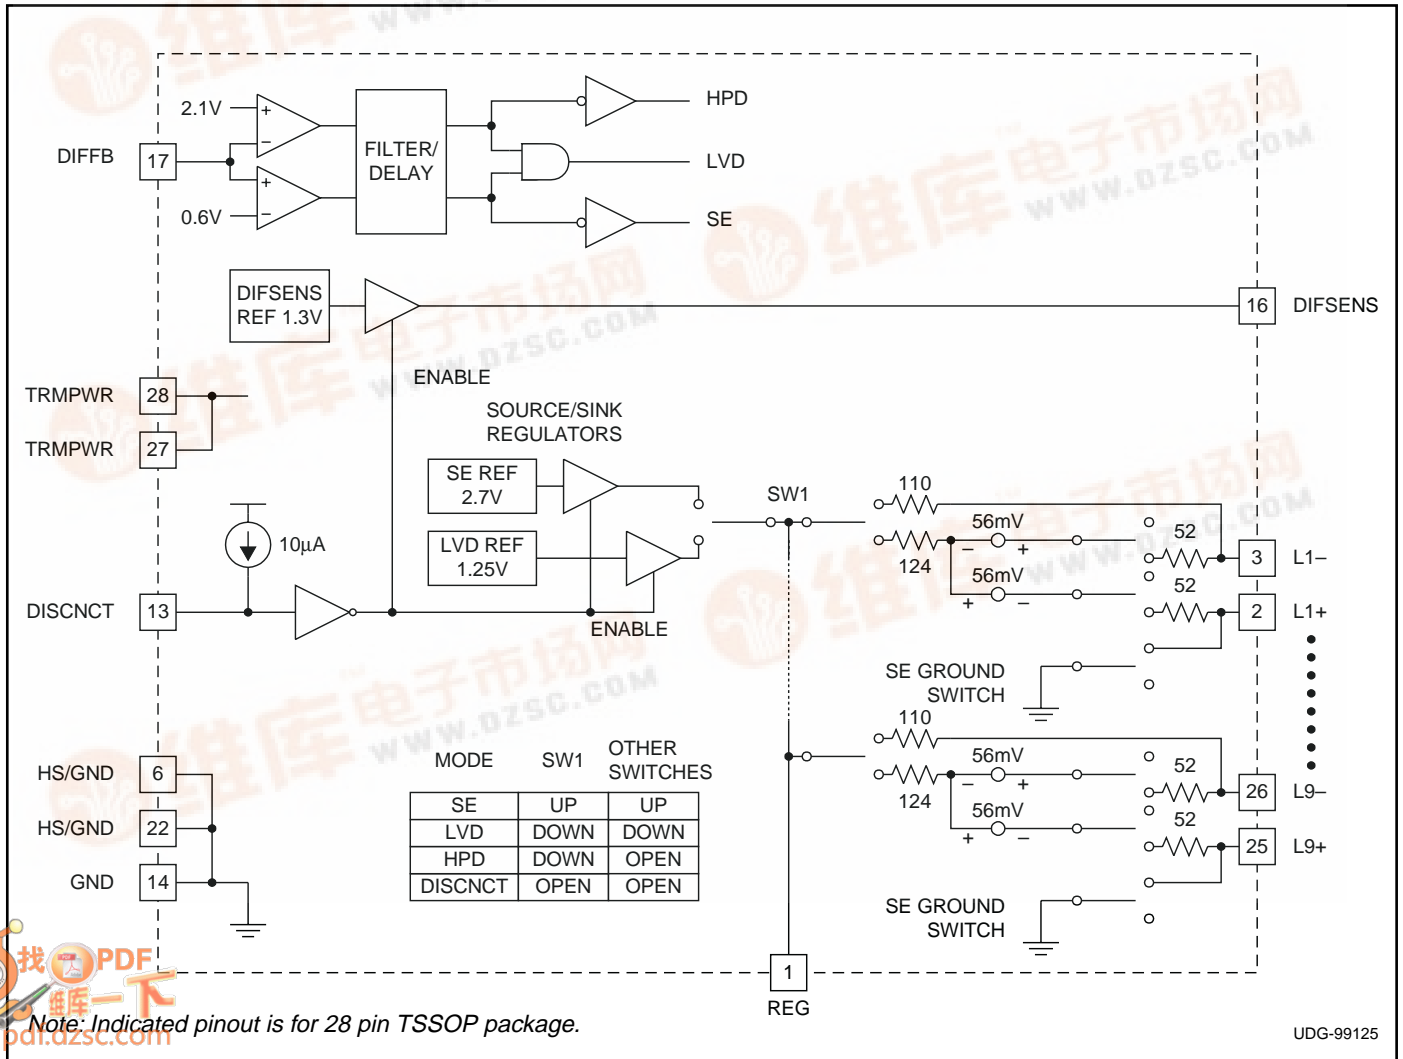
DIFFB 17
2.1V
0.6V
FILTER/ DELAY
HPD
LVD
SE
DIFSENS REF 1.3V
16 DIFSENS
ENABLE
TRMPWR 28
TRMPWR 27
SOURCE/SINK REGULATORS
SE REF 2.7V
LVD REF 1.25V
10µA
SW1
110
56mV
124
56mV
52
52
3 L1–
2 L1+
DISCNCT 13
ENABLE
SE GROUND SWITCH
110
56mV
124
56mV
52
52
26 L9–
25 L9+
MODE SW1 OTHER SWITCHES

| SE | UP | UP |
|---|---|---|
| LVD | DOWN | DOWN |
| HPD | DOWN | OPEN |
| DISCNCT | OPEN | OPEN |

HS/GND 6
HS/GND 22
GND 14
SE GROUND SWITCH
1
REG
Note: Indicated pinout is for 28 pin TSSOP package.
UDG-99125
www.dzsc.com
pdf.dzsc.com